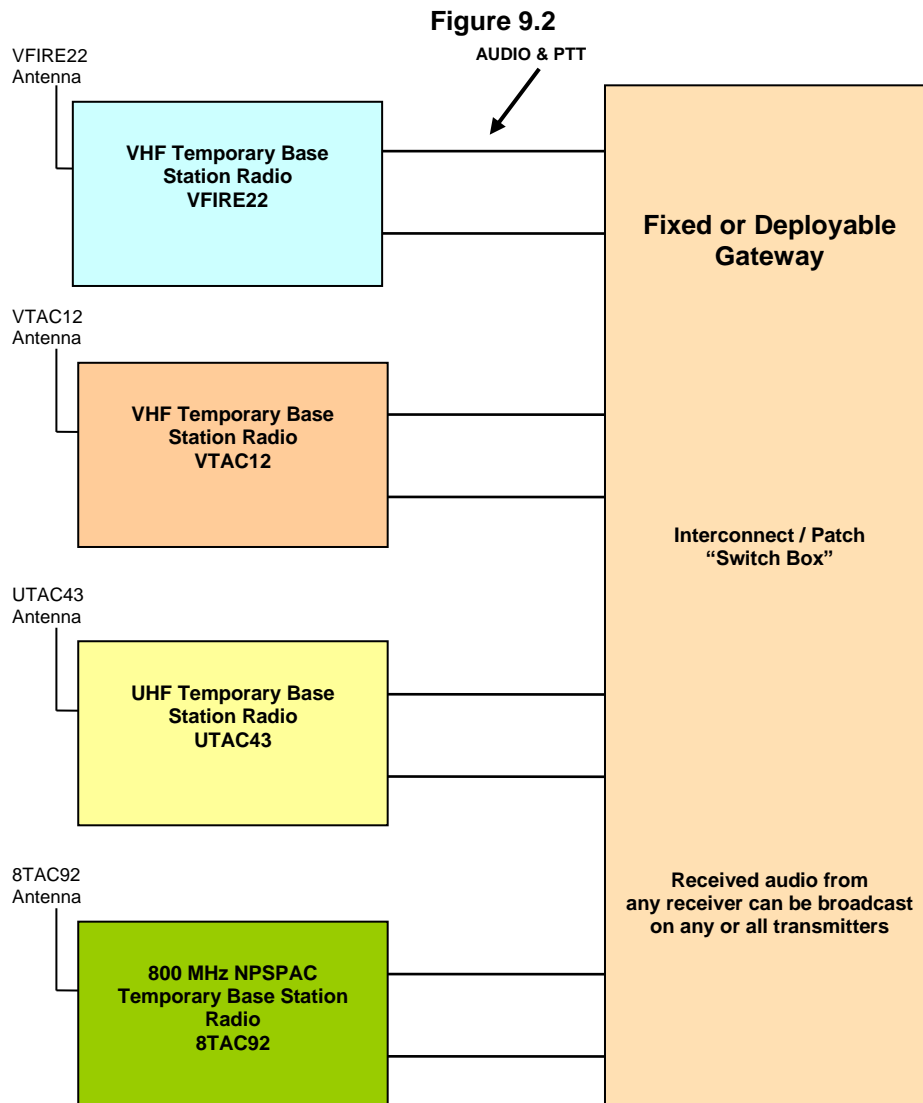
Figure 9.2

VFIRE22 Antenna

AUDIO & PTT

VHF Temporary Base Station Radio VFIRE22

Fixed or Deployable Gateway

VTAC12 Antenna

VHF Temporary Base Station Radio VTAC12

Interconnect / Patch “Switch Box”

UTAC43 Antenna

UHF Temporary Base Station Radio UTAC43

8TAC92 Antenna

Received audio from any receiver can be broadcast on any or all transmitters

800 MHz NPSPAC Temporary Base Station Radio 8TAC92